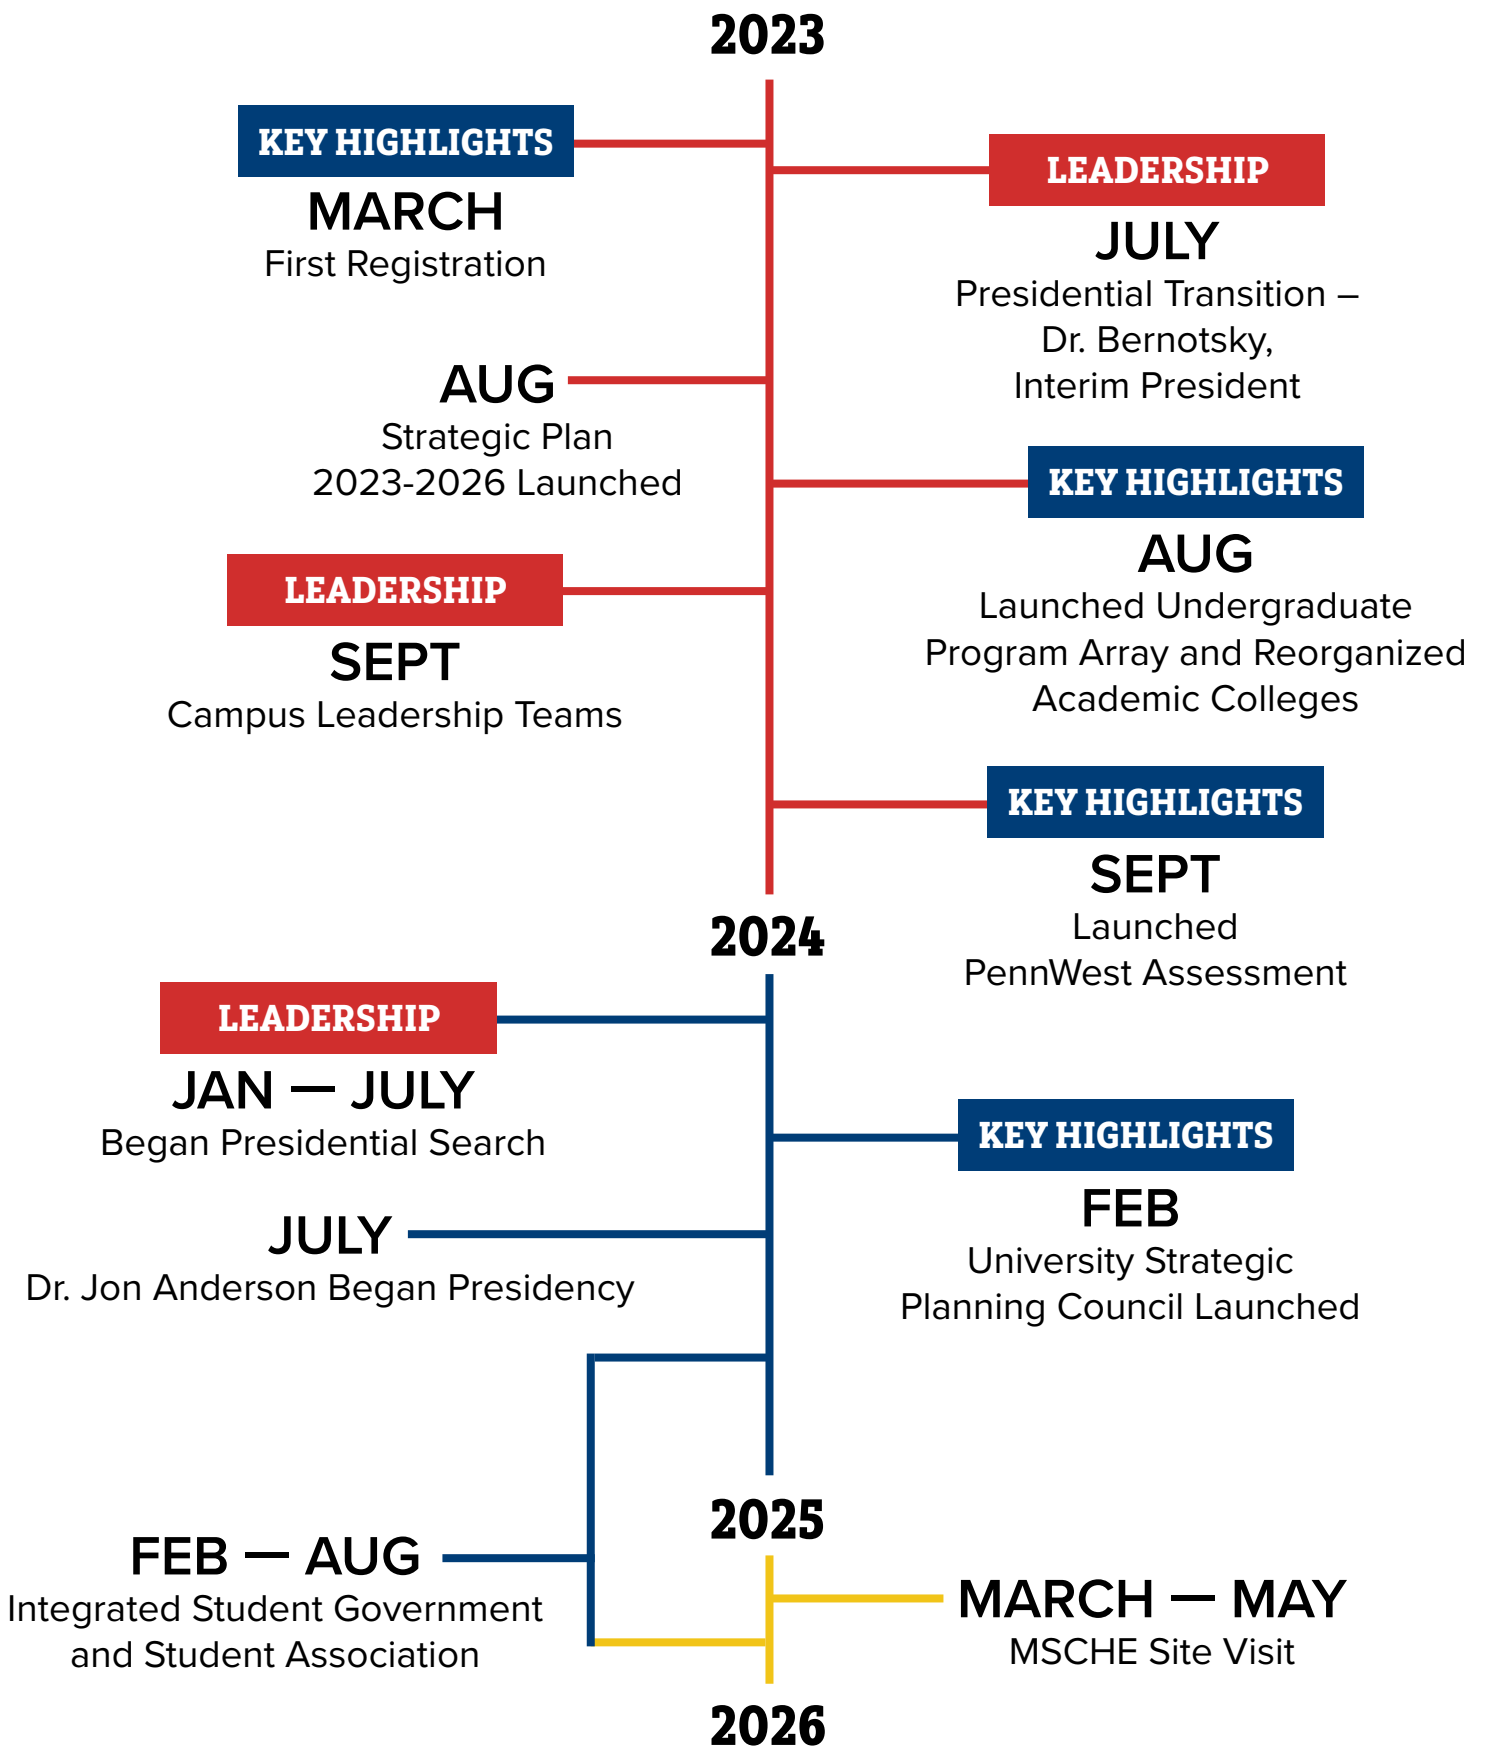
2023

KEY HIGHLIGHTS
MARCH
First Registration

LEADERSHIP
JULY
Presidential Transition – Dr. Bernotsky, Interim President

AUG
Strategic Plan 2023-2026 Launched

KEY HIGHLIGHTS
AUG
Launched Undergraduate Program Array and Reorganized Academic Colleges

LEADERSHIP
SEPT
Campus Leadership Teams

KEY HIGHLIGHTS
SEPT
Launched PennWest Assessment

2024

LEADERSHIP
JAN — JULY
Began Presidential Search

KEY HIGHLIGHTS
FEB
University Strategic Planning Council Launched

JULY
Dr. Jon Anderson Began Presidency

2025

FEB — AUG
Integrated Student Government and Student Association

MARCH — MAY
MSCHE Site Visit

2026